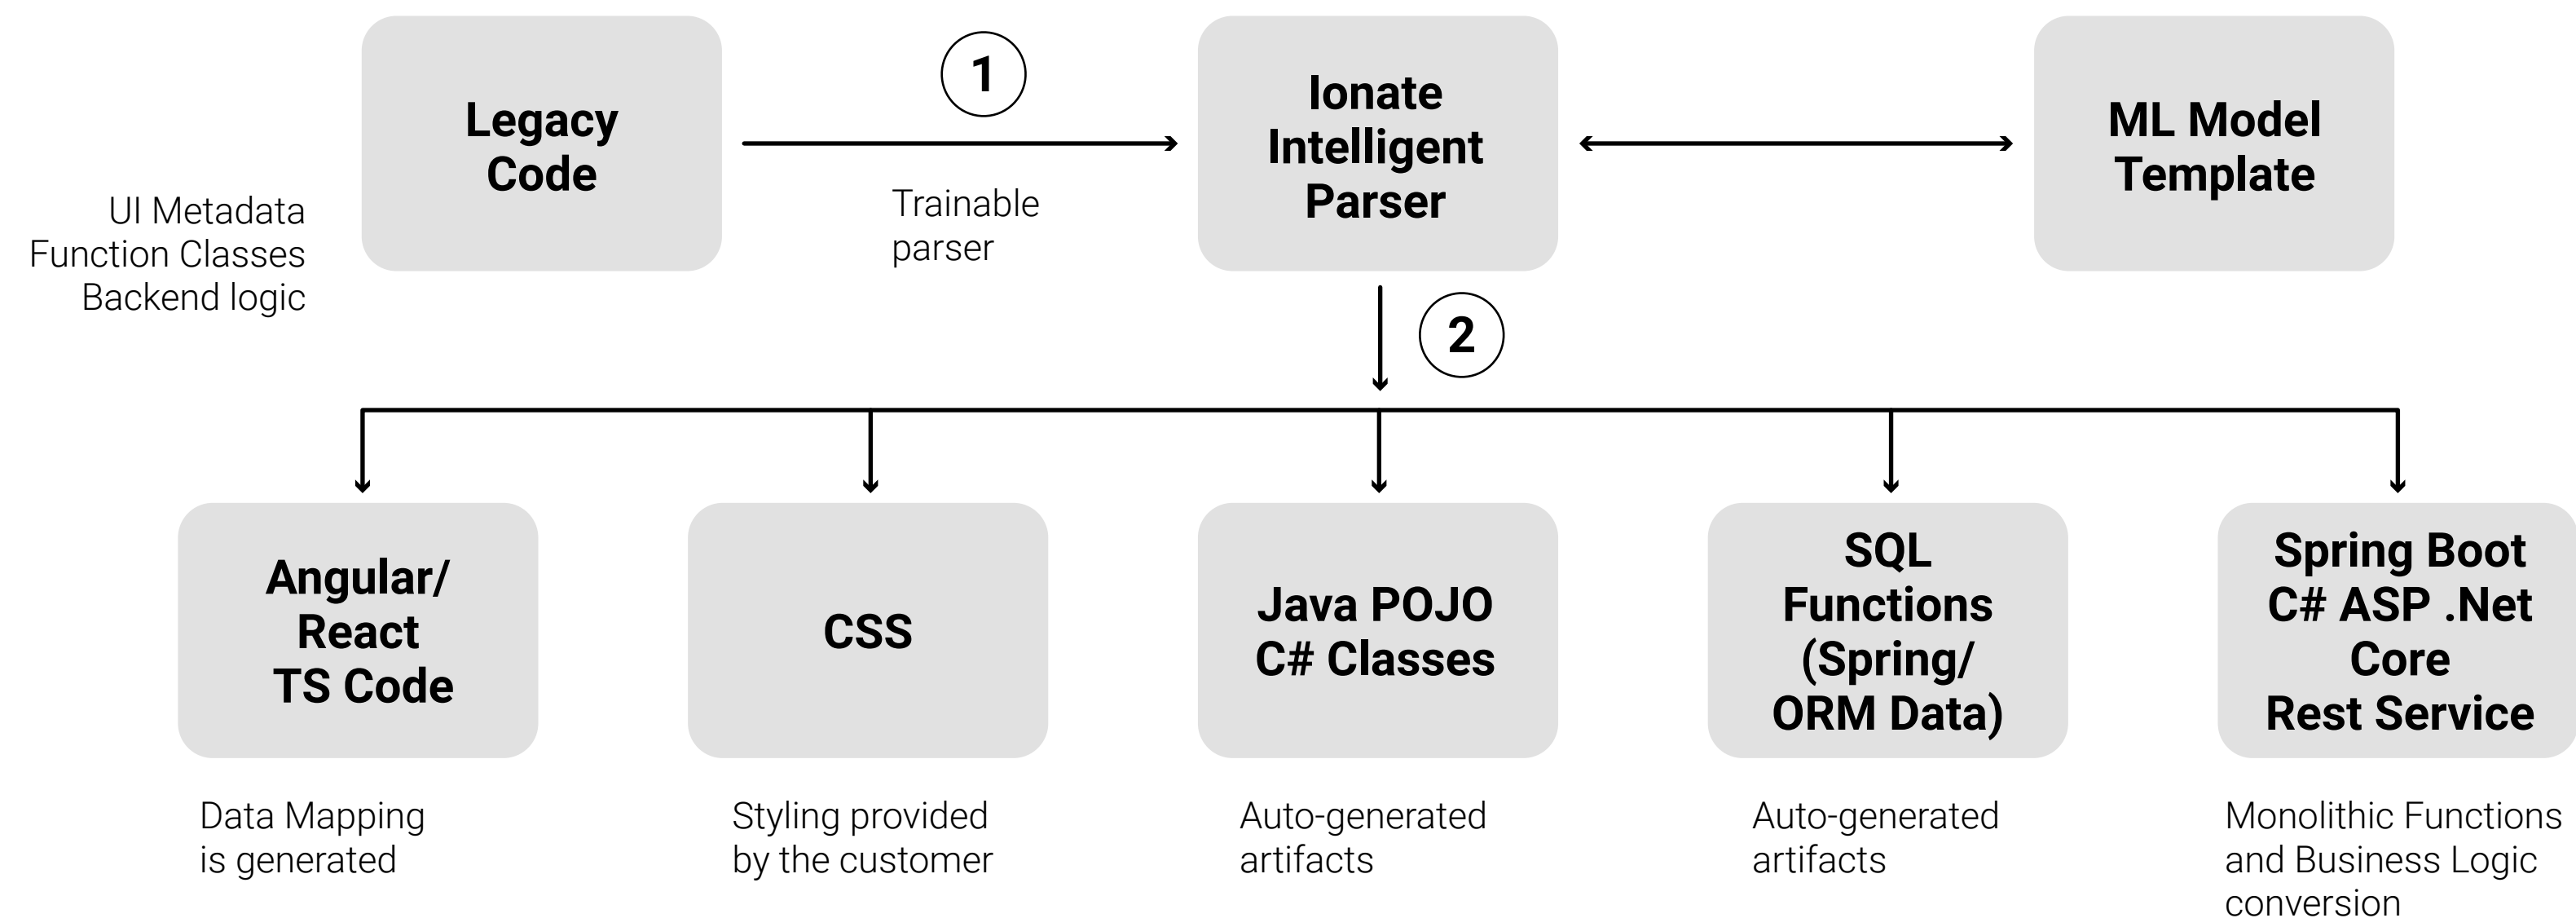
UI Metadata
Function Classes
Backend logic

Legacy Code

1

Trainable parser

Ionate Intelligent Parser

ML Model Template

2

Angular/ React TS Code

Data Mapping is generated

CSS

Styling provided by the customer

Java POJO C# Classes

Auto-generated artifacts

SQL Functions (Spring/ ORM Data)

Auto-generated artifacts

Spring Boot C# ASP .Net Core Rest Service

Monolithic Functions and Business Logic conversion